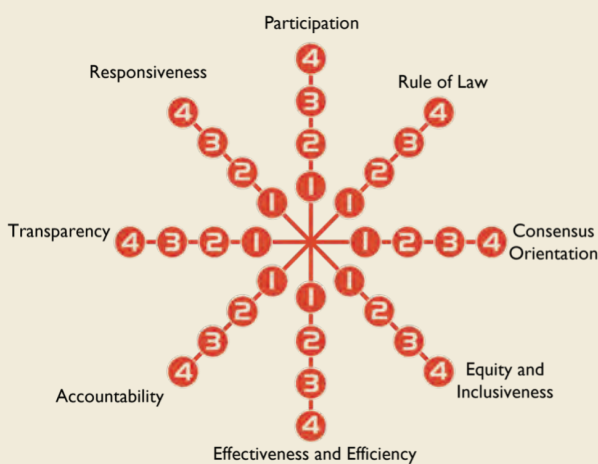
Participation

4
3
2
1

Responsiveness

4
3
2
1

Rule of Law

4
3
2
1

Transparency 4 3 2 1

1 2 3 4 Consensus Orientation

1
2
3
4

Accountability

1
2
3
4

Effectiveness and Efficiency

1
2
3
4

Equity and Inclusiveness